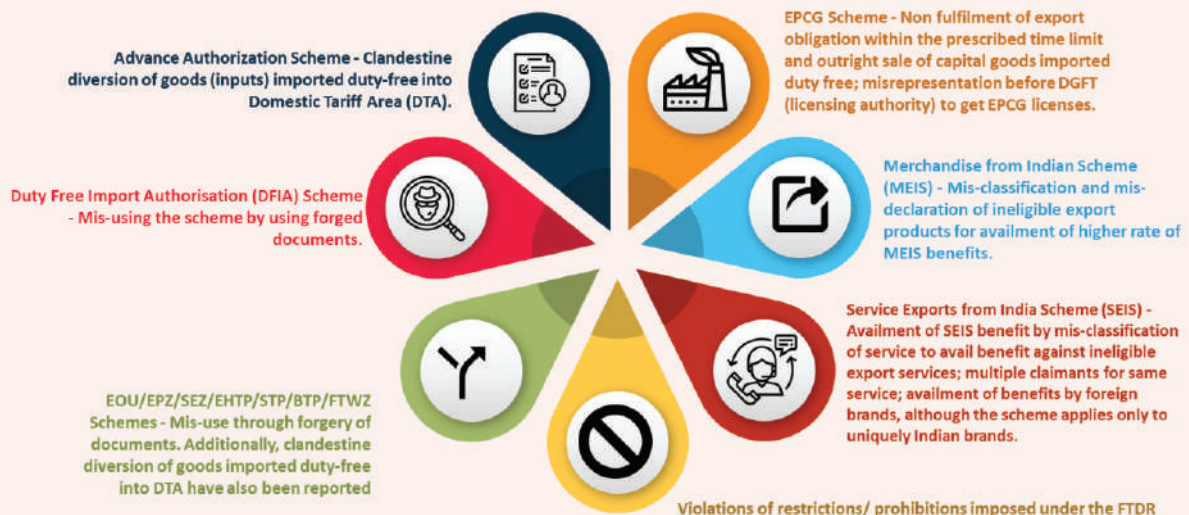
Advance Authorization Scheme - Clandestine diversion of goods (inputs) imported duty-free into Domestic Tariff Area (DTA).

EPCG Scheme - Non fulfilment of export obligation within the prescribed time limit and outright sale of capital goods imported duty free; misrepresentation before DGFT (licensing authority) to get EPCG licenses.

Duty Free Import Authorisation (DFIA) Scheme - Mis-using the scheme by using forged documents.

Merchandise from Indian Scheme (MEIS) - Mis-classification and mis-declaration of ineligible export products for availment of higher rate of MEIS benefits.

Service Exports from India Scheme (SEIS) - Availment of SEIS benefit by mis-classification of service to avail benefit against ineligible export services; multiple claimants for same service; availment of benefits by foreign brands, although the scheme applies only to uniquely Indian brands.

EOU/EPZ/SEZ/EHTP/STP/BTP/FTWZ Schemes - Mis-use through forgery of documents. Additionally, clandestine diversion of goods imported duty-free into DTA have also been reported

Violations of restrictions/ prohibitions imposed under the FTDR